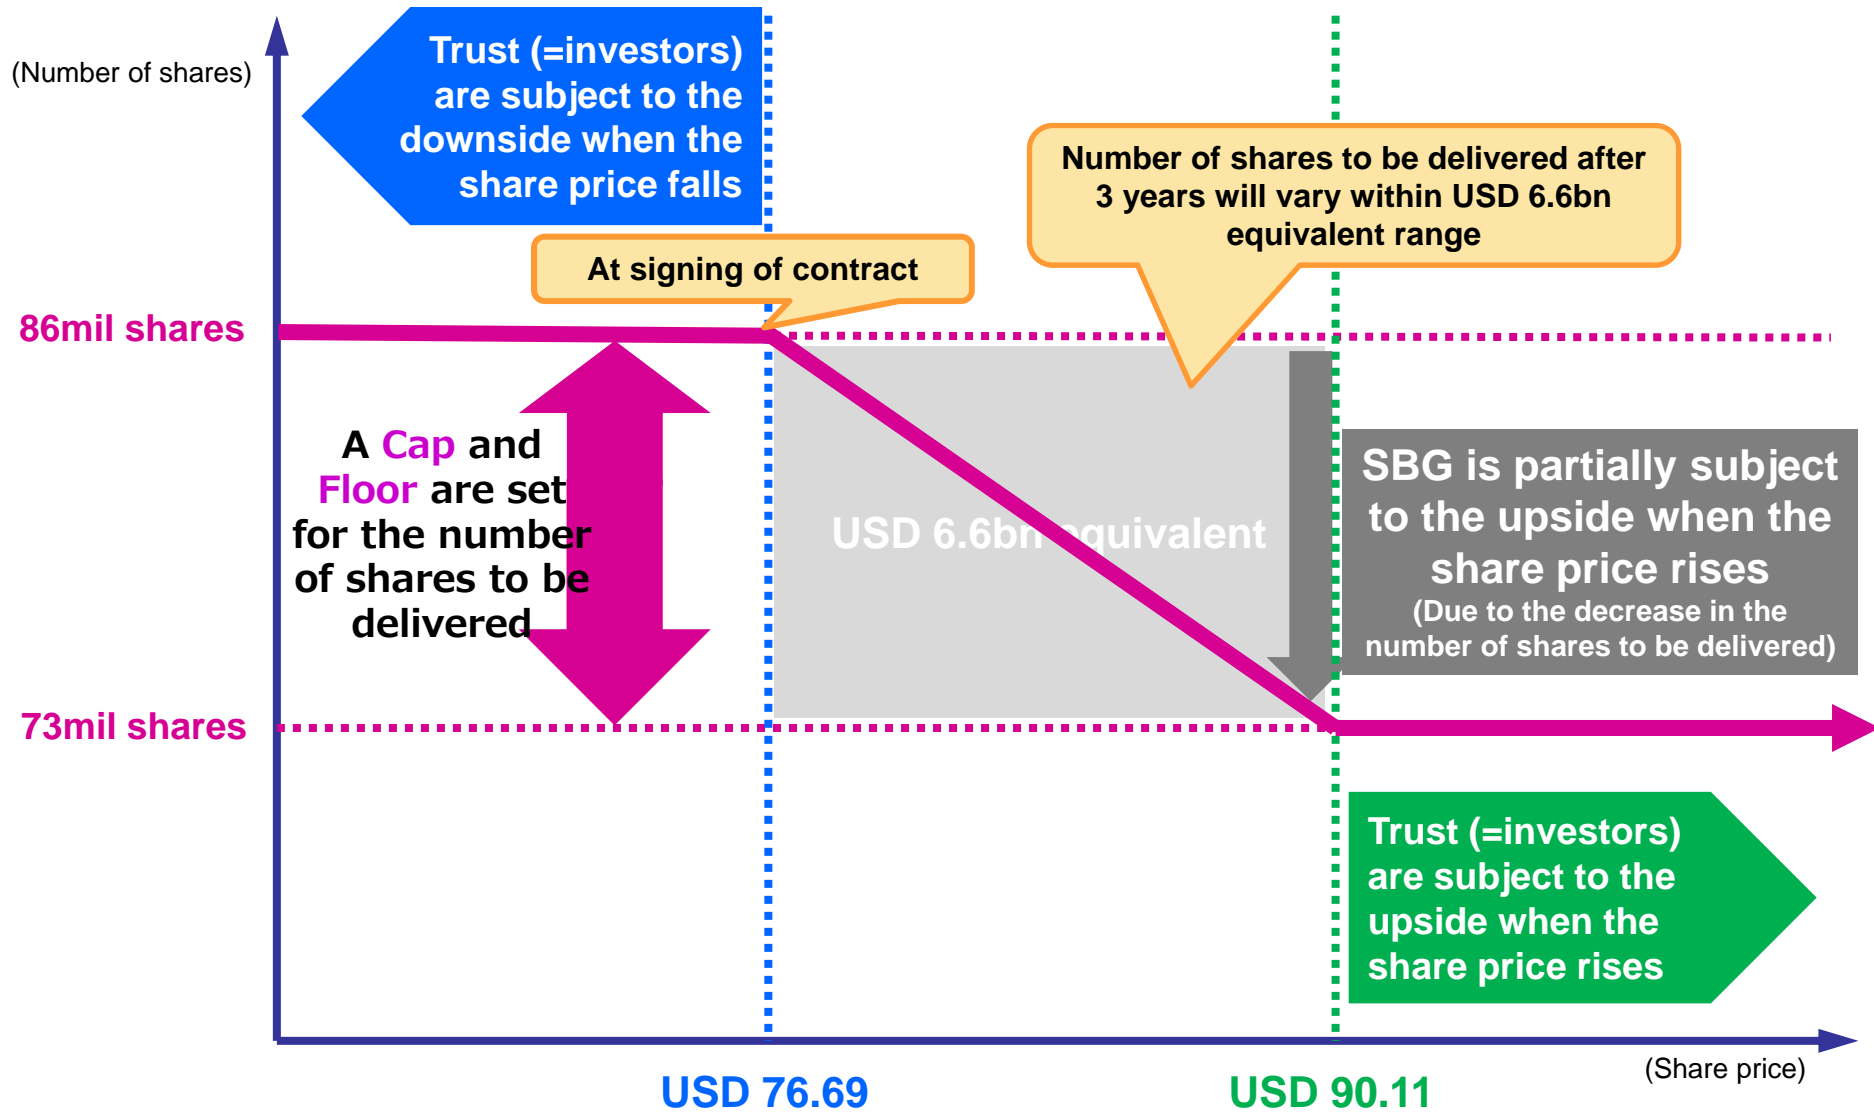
(Number of shares)

Trust (=investors) are subject to the downside when the share price falls

Number of shares to be delivered after 3 years will vary within USD 6.6bn equivalent range

At signing of contract

86mil shares

A Cap and Floor are set for the number of shares to be delivered

USD 6.6bn equivalent

SBG is partially subject to the upside when the share price rises
(Due to the decrease in the number of shares to be delivered)

73mil shares

Trust (=investors) are subject to the upside when the share price rises

(Share price)

USD 76.69

USD 90.11